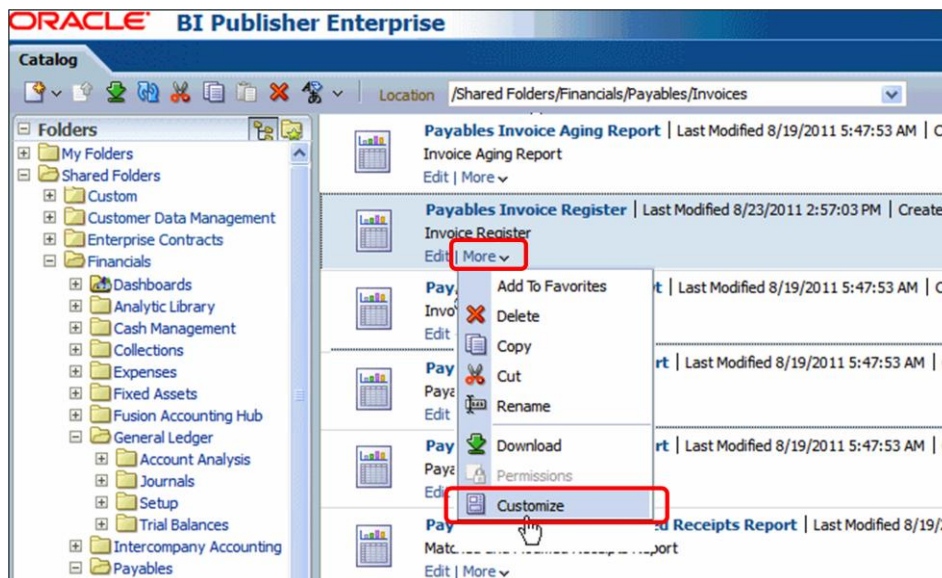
ORACLE BI Publisher Enterprise

Catalog

Location /Shared Folders/Financials/Payables/Invoices

Folders
My Folders
Shared Folders
Custom
Customer Data Management
Enterprise Contracts
Financials
Dashboards
Analytic Library
Cash Management
Collections
Expenses
Fixed Assets
Fusion Accounting Hub
General Ledger
Account Analysis
Journals
Setup
Trial Balances
Intercompany Accounting
Payables

Payables Invoice Aging Report | Last Modified 8/19/2011 5:47:53 AM | C
Invoice Aging Report
Edit | More

Payables Invoice Register | Last Modified 8/23/2011 2:57:03 PM | Create
Invoice Register
Edit | More

Pay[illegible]t | Last Modified 8/19/2011 5:47:53 AM | C
Invo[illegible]
Edit

Pay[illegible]rt | Last Modified 8/19/2011 5:47:53 AM |
Paya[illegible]
Edit

Pay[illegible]rt | Last Modified 8/19/2011 5:47:53 AM |
Paya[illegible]
Edi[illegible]

Pay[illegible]d Receipts Report | Last Modified 8/19/
Matc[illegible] Report
Edit | More

Add To Favorites
Delete
Copy
Cut
Rename
Download
Permissions
Customize